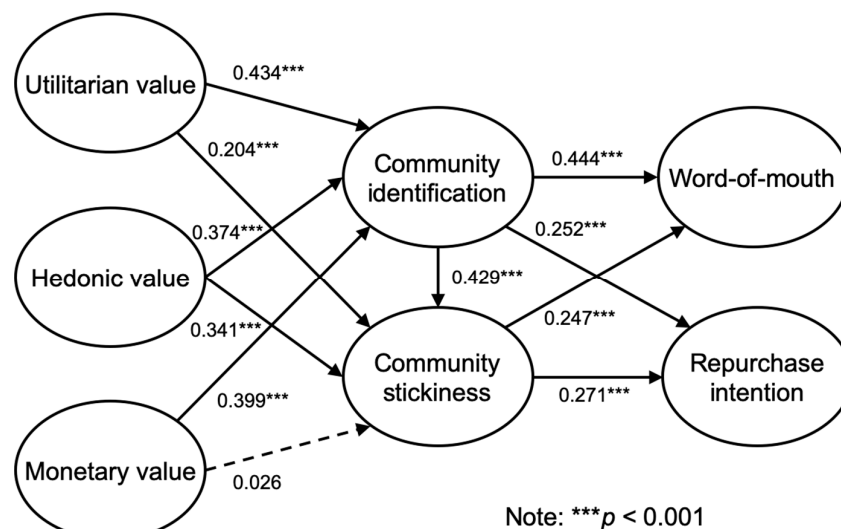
Utilitarian value

0.434***

0.204***

Community identification

0.444***

Word-of-mouth

0.374***

0.252***

Hedonic value

0.429***

0.341***

0.247***

Community stickiness

Repurchase intention

0.399***

0.271***

Monetary value

0.026

Note: ***$p$ < 0.001